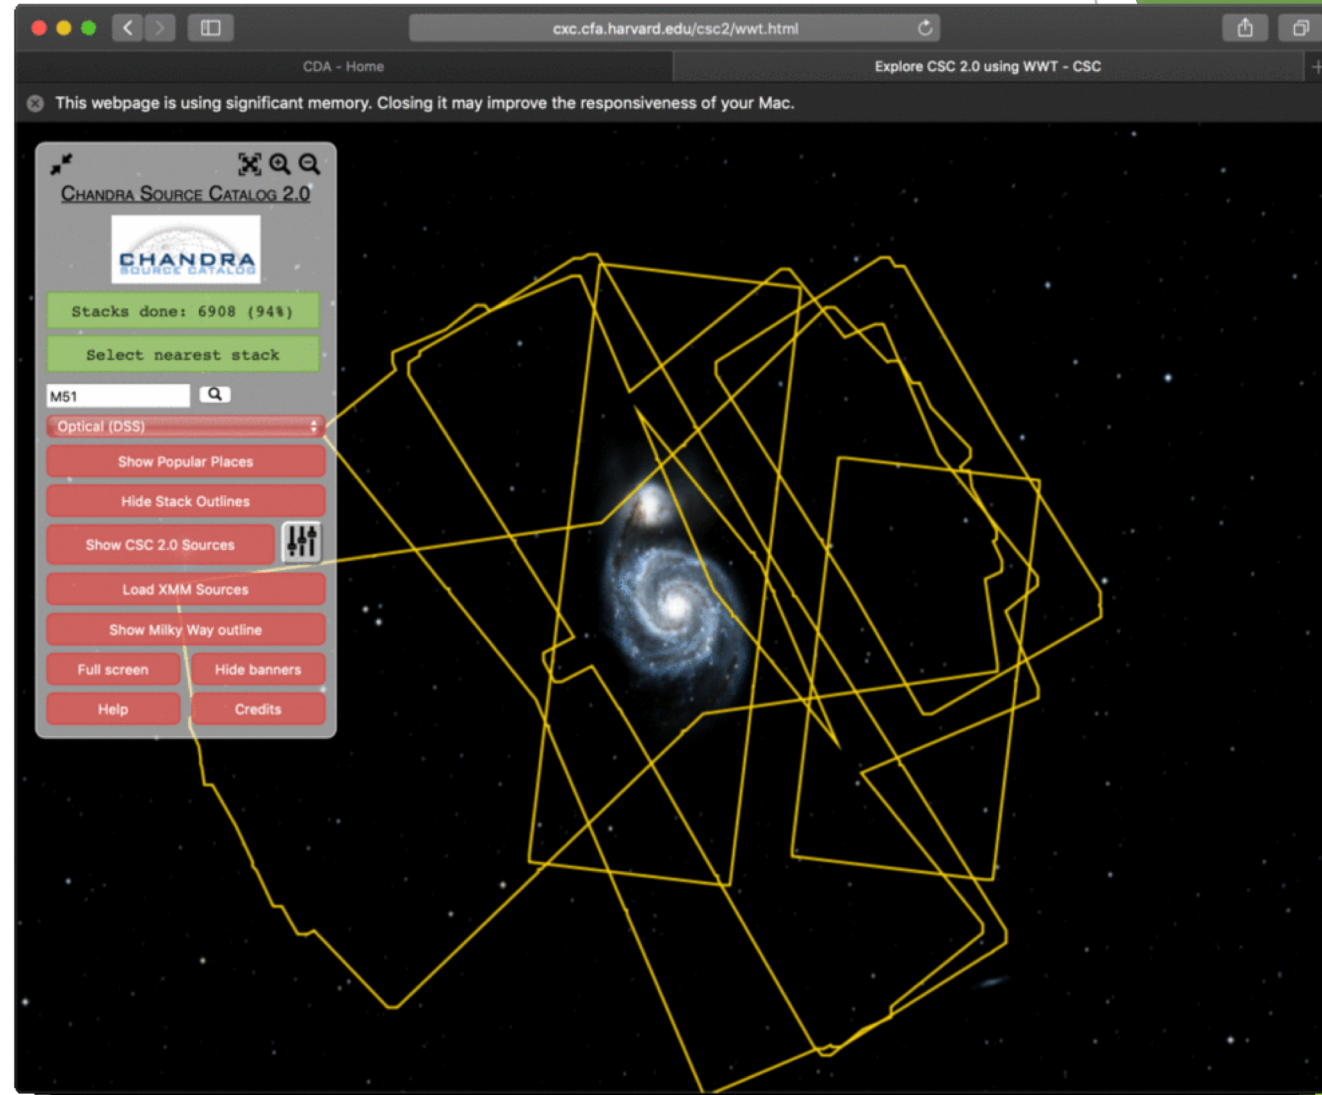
cxc.cfa.harvard.edu/csc2/wwt.html

CDA - Home

Explore CSC 2.0 using WWT - CSC

This webpage is using significant memory. Closing it may improve the responsiveness of your Mac.

Chandra Source Catalog 2.0

CHANDRA
SOURCE CATALOG

Stacks done: 6908 (94%)

Select nearest stack

M51

Optical (DSS)

Show Popular Places

Hide Stack Outlines

Show CSC 2.0 Sources

Load XMM Sources

Show Milky Way outline

Full screen

Hide banners

Help

Credits